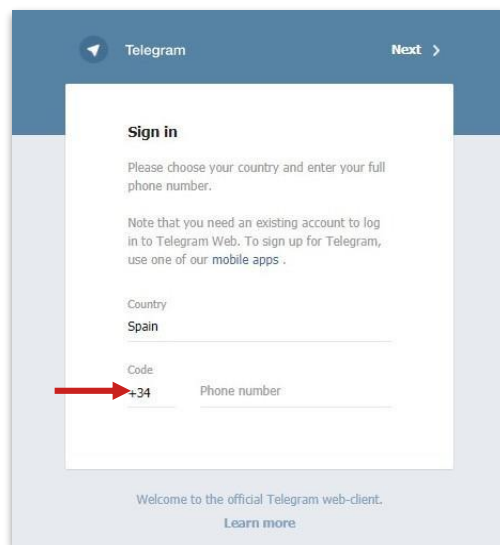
Telegram

Next >

Sign in

Please choose your country and enter your full phone number.

Note that you need an existing account to log in to Telegram Web. To sign up for Telegram, use one of our mobile apps .

Country
Spain

Code
+34

Phone number

Welcome to the official Telegram web-client.

Learn more